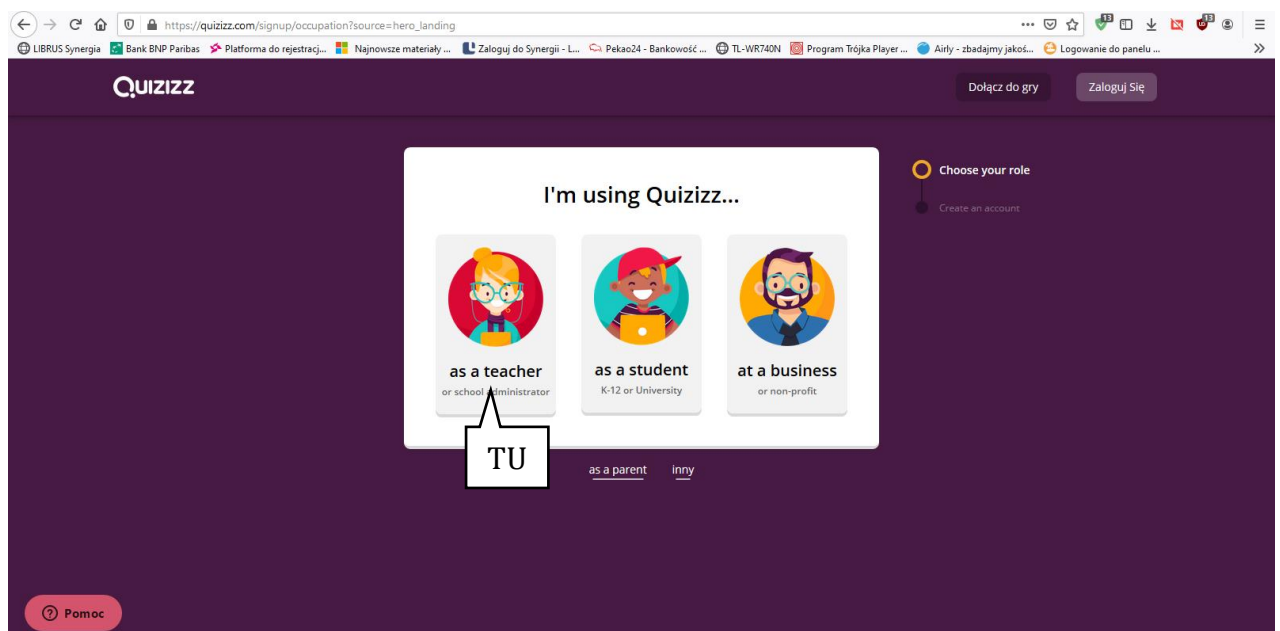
https://quizizz.com/signup/occupation?source=hero_landing

LIBRUS Synergia Bank BNP Paribas Platforma do rejestracj... Najnowsze materiały ... Zaloguj do Synergii - L... Pekao24 - Bankowość ... TL-WR740N Program Trójka Player ... Airly - zbadajmy jakoś... Logowanie do panelu ...

QUIZIZZ

Dołącz do gry Zaloguj Się

I'm using Quizizz...

as a teacher
or school administrator

as a student
K-12 or University

at a business
or non-profit

TU

as a parent inny

Choose your role

Create an account

Pomoc